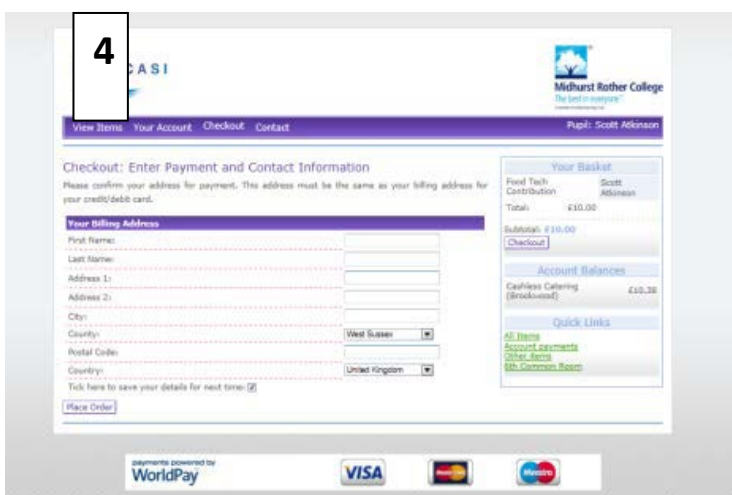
4

CASI

Midhurst Rother College
The best in everyone

View Items Your Account Checkout Contact

Pupil: Scott Atkinson

Checkout: Enter Payment and Contact Information

Please confirm your address for payment. This address must be the same as your billing address for your credit/debit card.

Your Billing Address

First Name:

Last Name:

Address 1:

Address 2:

City:

County: West Sussex

Postal Code:

Country: United Kingdom

Tick here to save your details for next time:

Place Order

Your Basket

| Food Tech Contribution | Scott Atkinson |
|---|---|
| Total: | £10.00 |

Subtotal: £10.00

Checkout

Account Balances

Cashless Catering (Brookwood) £10.38

Quick Links

All Items
Account payments
Other items
6th Common Room

payments powered by
WorldPay

VISA

Maestro